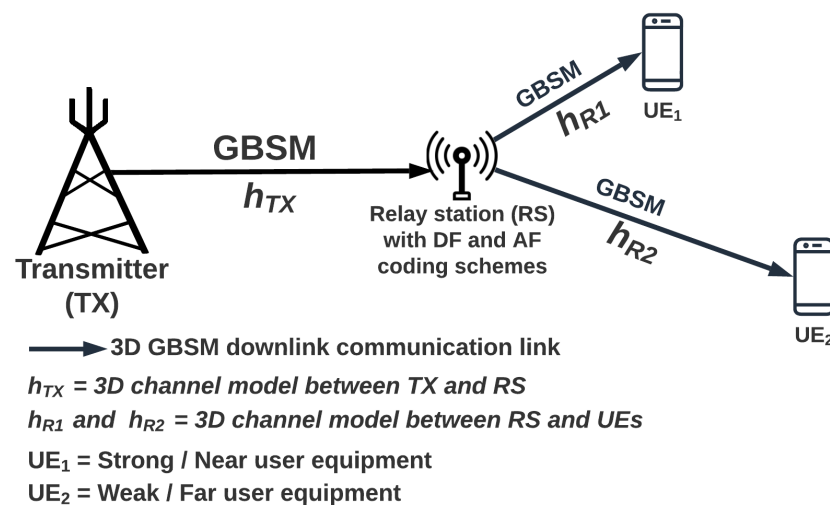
GBSM

$h_{TX}$

Transmitter (TX)

Relay station (RS) with DF and AF coding schemes

GBSM

$h_{R1}$

$UE_1$

GBSM

$h_{R2}$

$UE_2$

3D GBSM downlink communication link

$h_{TX}$ = 3D channel model between TX and RS

$h_{R1}$ and $h_{R2}$ = 3D channel model between RS and UEs

$UE_1$ = Strong / Near user equipment

$UE_2$ = Weak / Far user equipment